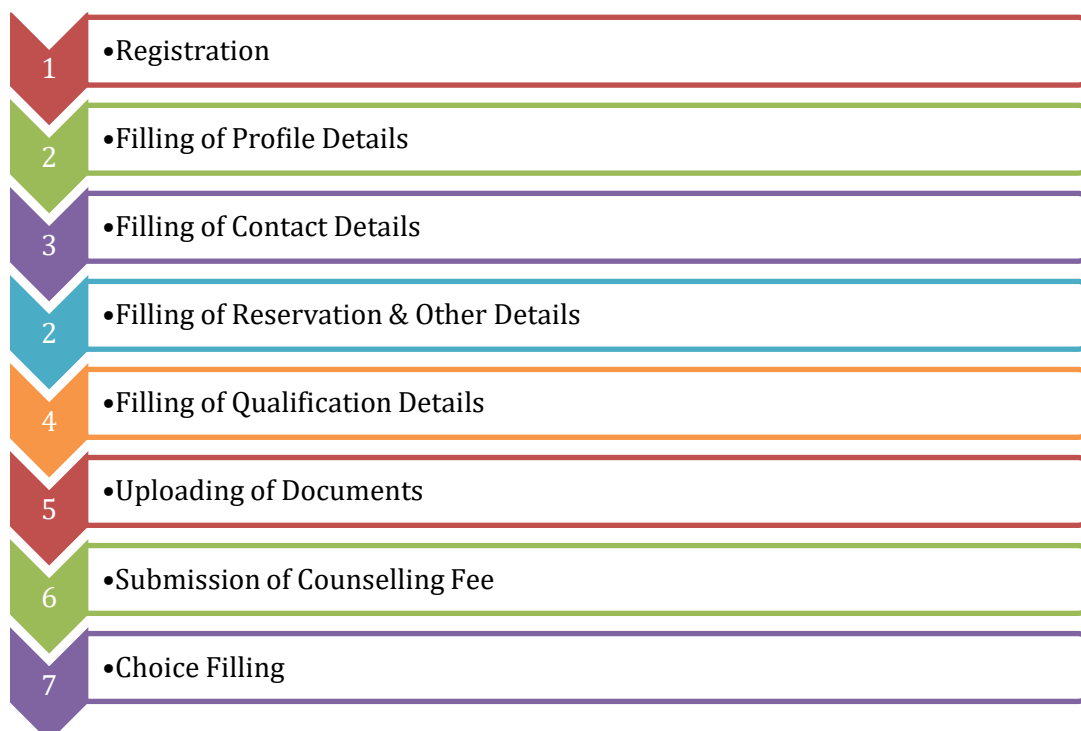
1 •Registration

2 •Filling of Profile Details

3 •Filling of Contact Details

2 •Filling of Reservation & Other Details

4 •Filling of Qualification Details

5 •Uploading of Documents

6 •Submission of Counselling Fee

7 •Choice Filling